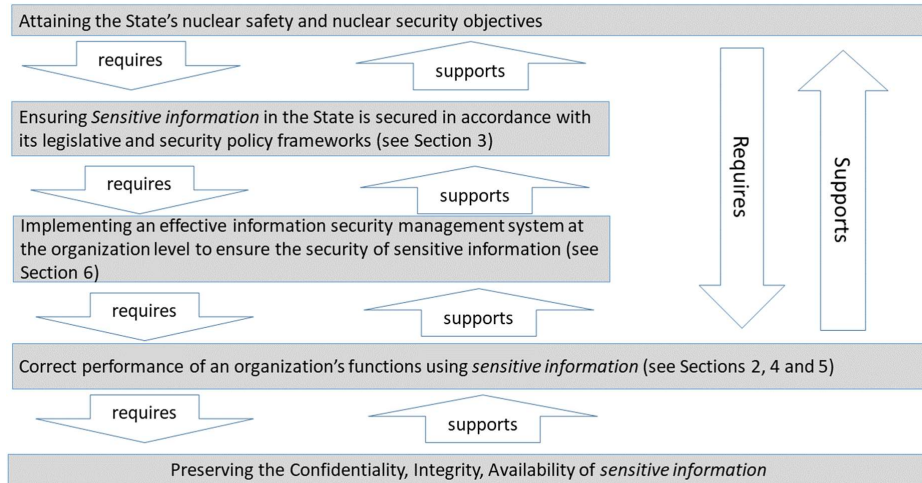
Attaining the State's nuclear safety and nuclear security objectives

requires

supports

Ensuring *Sensitive information* in the State is secured in accordance with its legislative and security policy frameworks (see Section 3)

requires

supports

Implementing an effective information security management system at the organization level to ensure the security of sensitive information (see Section 6)

requires

supports

Requires

Supports

Correct performance of an organization's functions using *sensitive information* (see Sections 2, 4 and 5)

requires

supports

Preserving the Confidentiality, Integrity, Availability of *sensitive information*